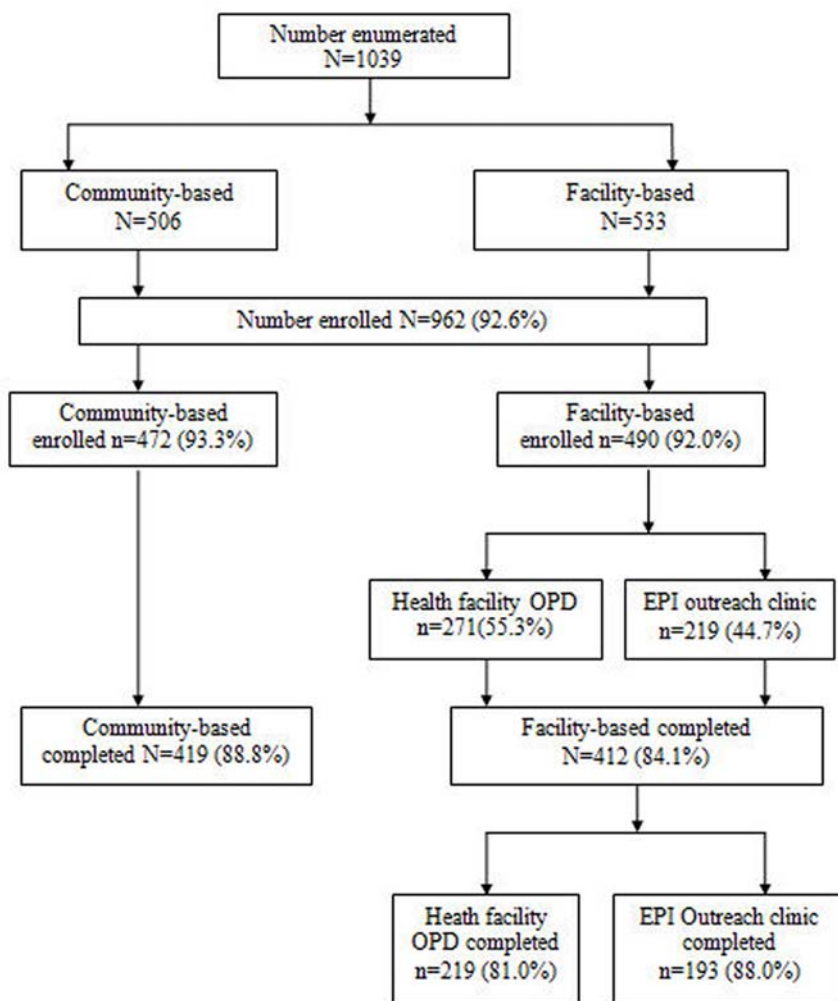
Number enumerated
N=1039

Community-based
N=506

Facility-based
N=533

Number enrolled N=962 (92.6%)

Community-based
enrolled n=472 (93.3%)

Facility-based
enrolled n=490 (92.0%)

Health facility OPD
n=271(55.3%)

EPI outreach clinic
n=219 (44.7%)

Community-based
completed N=419 (88.8%)

Facility-based completed
N=412 (84.1%)

Heath facility
OPD completed
n=219 (81.0%)

EPI Outreach clinic
completed
n=193 (88.0%)